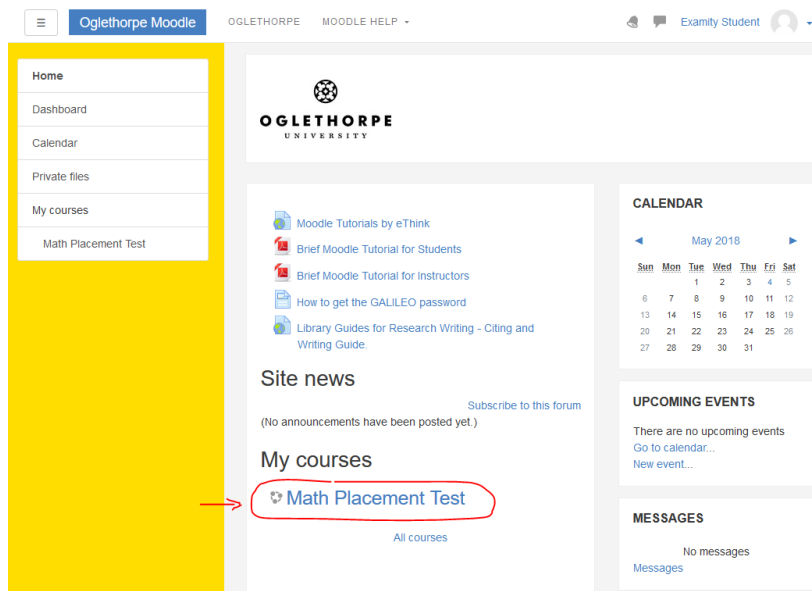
≡ Oglethorpe Moodle OGLETHORPE MOODLE HELP ▾ Examity Student

Home
Dashboard
Calendar
Private files
My courses
Math Placement Test

OGLETHORPE
UNIVERSITY

Moodle Tutorials by eThink
Brief Moodle Tutorial for Students
Brief Moodle Tutorial for Instructors
How to get the GALILEO password
Library Guides for Research Writing - Citing and Writing Guide.

Site news

Subscribe to this forum
(No announcements have been posted yet.)

My courses

Math Placement Test

All courses

CALENDAR

◄ May 2018 ►

| Sun | Mon | Tue | Wed | Thu | Fri | Sat |
|---|---|---|---|---|---|---|
| | | 1 | 2 | 3 | 4 | 5 |
| 6 | 7 | 8 | 9 | 10 | 11 | 12 |
| 13 | 14 | 15 | 16 | 17 | 18 | 19 |
| 20 | 21 | 22 | 23 | 24 | 25 | 26 |
| 27 | 28 | 29 | 30 | 31 | | |

UPCOMING EVENTS

There are no upcoming events
Go to calendar...
New event...

MESSAGES

No messages
Messages